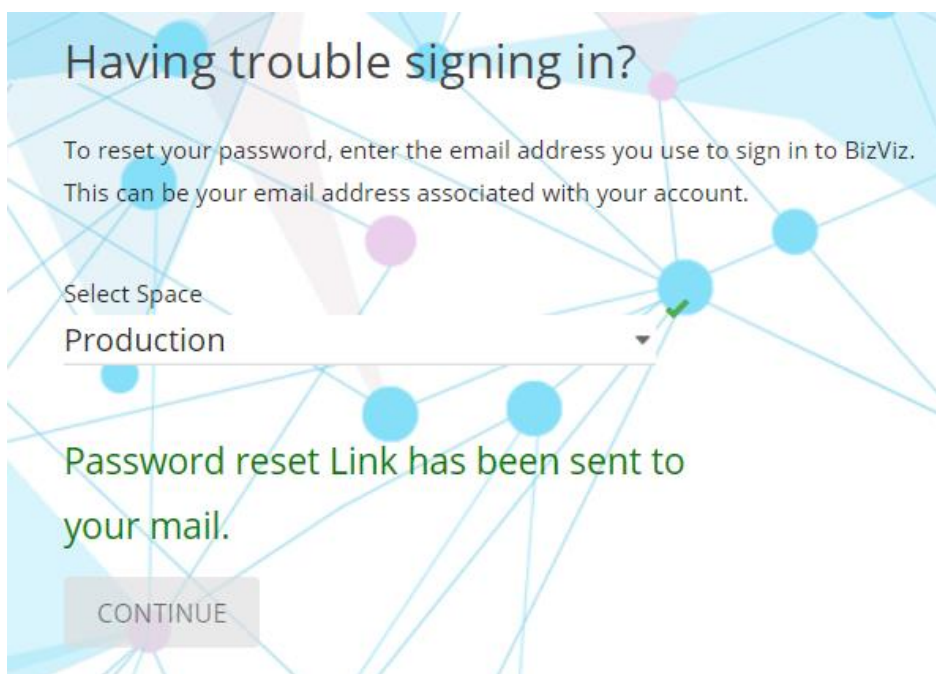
Having trouble signing in?

To reset your password, enter the email address you use to sign in to BizViz. This can be your email address associated with your account.

Select Space

Production

Password reset Link has been sent to your mail.

CONTINUE